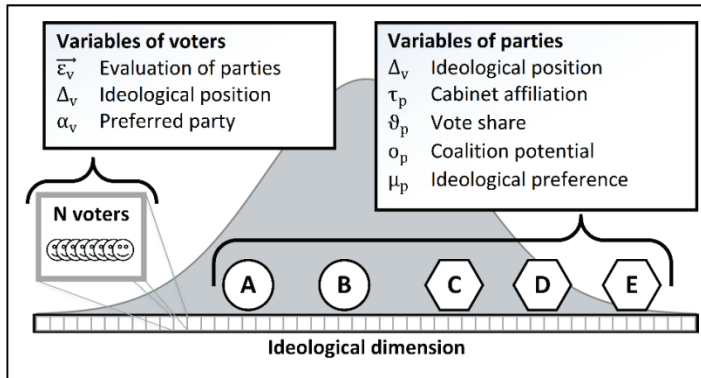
Variables of voters
$\overrightarrow{\varepsilon_v}$ Evaluation of parties
$\Delta_v$ Ideological position
$\alpha_v$ Preferred party

Variables of parties
$\Delta_v$ Ideological position
$\tau_p$ Cabinet affiliation
$\vartheta_p$ Vote share
$o_p$ Coalition potential
$\mu_p$ Ideological preference

N voters

A B C D E

Ideological dimension